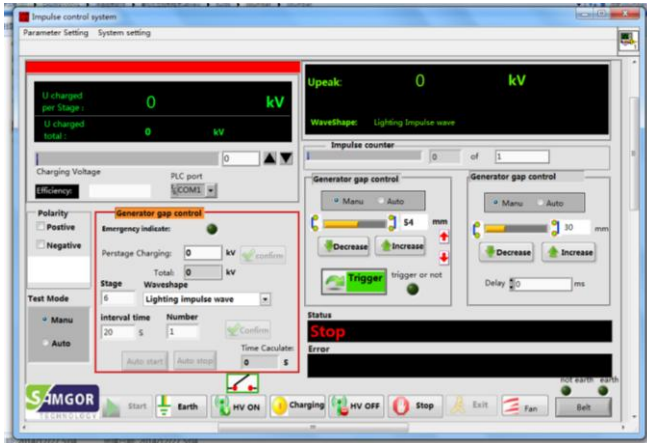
Impulse control system

Parameter Setting System setting

U charged per Stage : 0 kV

U charged total : 0 kV

Upeak: 0 kV

WaveShape: Lighting Impulse wave

0

Charging Voltage

PLC port

Efficiency:

COM1

Impulse counter

0 of 1

Polarity

Postive

Negative

Generator gap control

Emergency indicate:

Perstage Charging: 0 kV confirm

Total: 0 kV

Stage 6

Waveshape

Lighting impulse wave

Interval time 20 S

Number 1

Confirm

Auto start

Auto stop

Time Caculate: 0 S

Test Mode

Manu

Auto

Generator gap control

Manu Auto

54 mm

Decrease Increase

Trigger

trigger or not

Generator gap control

Manu Auto

30 mm

Decrease Increase

Delay 0 ms

Status

Stop

Error

not earth earth

SAMGOR TECHNOLOGY

Start

Earth

HV ON

Charging

HV OFF

Stop

Exit

Fan

Belt